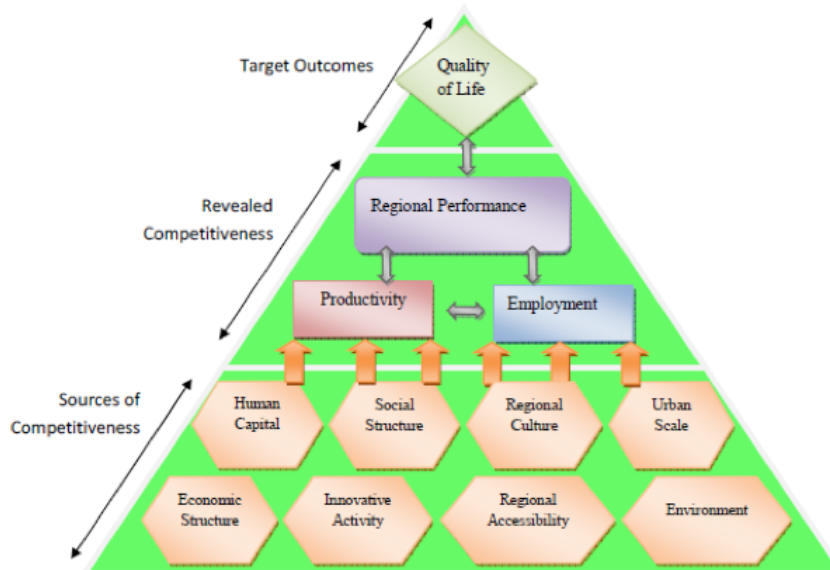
Target Outcomes

Quality of Life

Revealed Competitiveness

Regional Performance

Productivity

Employment

Sources of Competitiveness

Human Capital

Social Structure

Regional Culture

Urban Scale

Economic Structure

Innovative Activity

Regional Accessibility

Environment